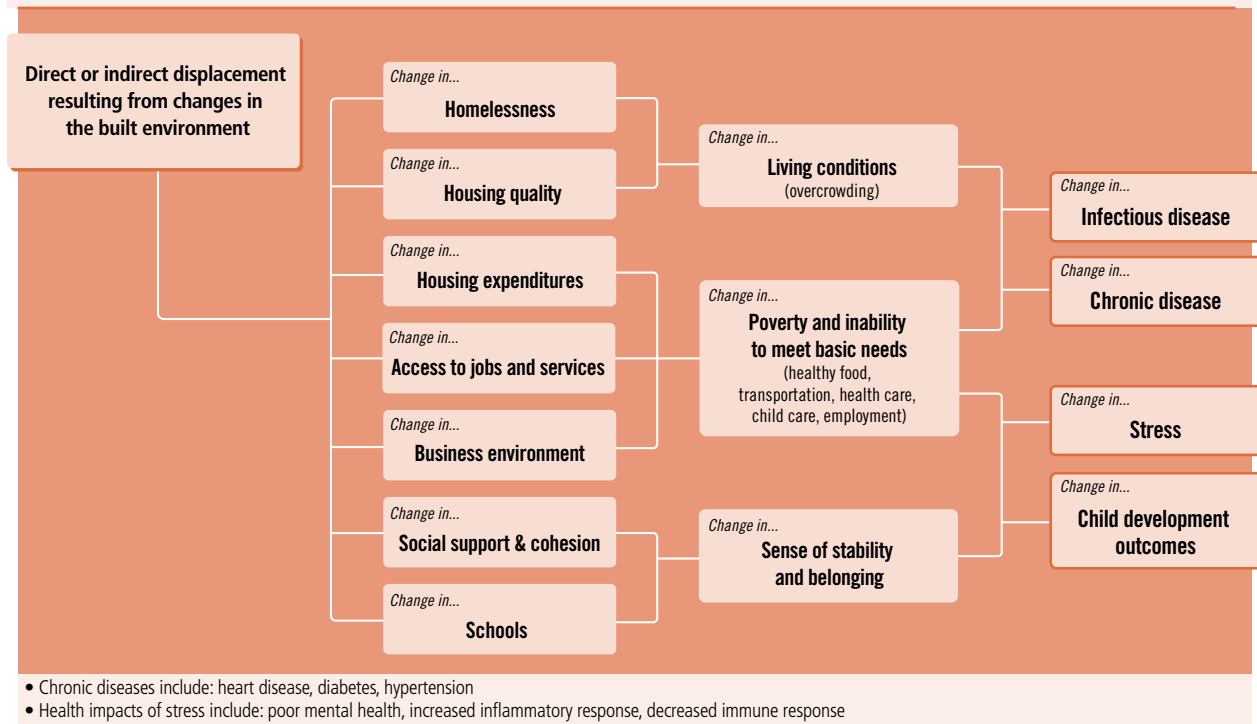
Direct or indirect displacement resulting from changes in the built environment

Change in...
Homelessness

Change in...
Housing quality

Change in...
Housing expenditures

Change in...
Access to jobs and services

Change in...
Business environment

Change in...
Social support & cohesion

Change in...
Schools

Change in...
Living conditions
(overcrowding)

Change in...
Poverty and inability to meet basic needs
(healthy food, transportation, health care, child care, employment)

Change in...
Sense of stability and belonging

Change in...
Infectious disease

Change in...
Chronic disease

Change in...
Stress

Change in...
Child development outcomes

• Chronic diseases include: heart disease, diabetes, hypertension
• Health impacts of stress include: poor mental health, increased inflammatory response, decreased immune response